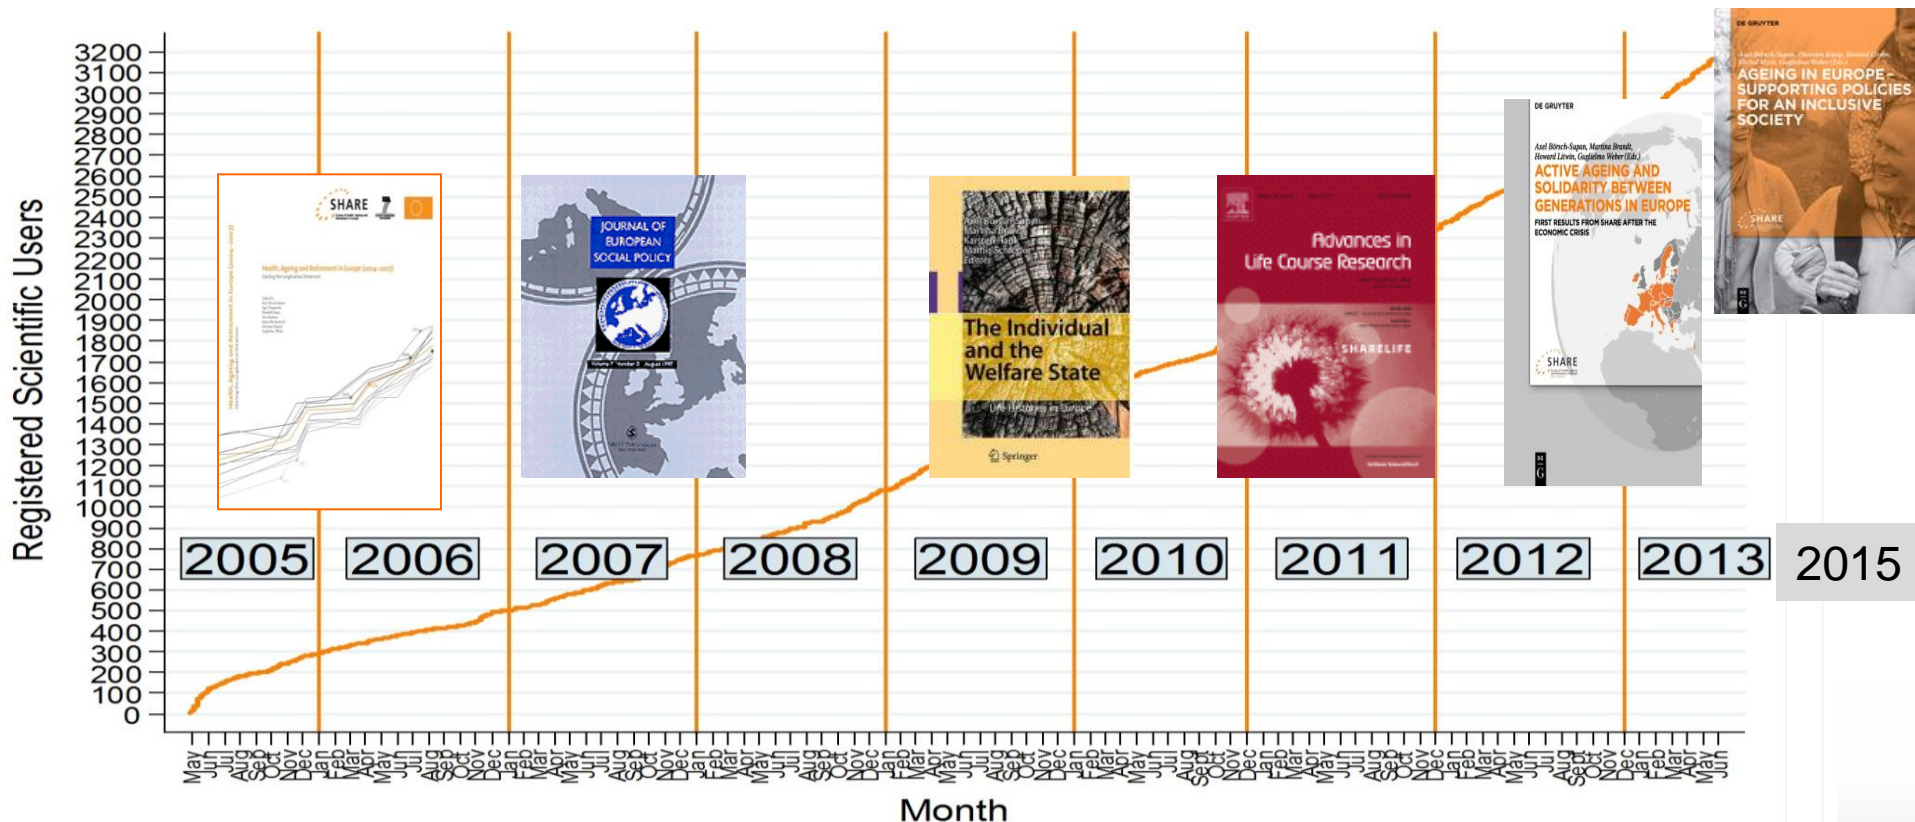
Registered Scientific Users

3200
3100
3000
2900
2800
2700
2600
2500
2400
2300
2200
2100
2000
1900
1800
1700
1600
1500
1400
1300
1200
1100
1000
900
800
700
600
500
400
300
200
100
0

SHARE
Health, Ageing and Retirement in Europe (2004-2007)

JOURNAL OF EUROPEAN SOCIAL POLICY

The Individual and the Welfare State
Life Histories in Europe
Springer

Advances in Life Course Research
SHARELIFE

DE GRUYTER
Axel Börsch-Supan, Martina Brandt, Howard Litwin, Guglielmo Weber (Eds.)
ACTIVE AGEING AND SOLIDARITY BETWEEN GENERATIONS IN EUROPE
FIRST RESULTS FROM SHARE AFTER THE ECONOMIC CRISIS
SHARE

DE GRUYTER
AGEING IN EUROPE - SUPPORTING POLICIES FOR AN INCLUSIVE SOCIETY
SHARE

2005 2006 2007 2008 2009 2010 2011 2012 2013 2015

May Jun Jul Aug Sep Oct Nov Dec Jan Feb Mar Apr May Jun Jul Aug Sep Oct Nov Dec Jan Feb Mar Apr May Jun Jul Aug Sep Oct Nov Dec Jan Feb Mar Apr May Jun Jul Aug Sep Oct Nov Dec Jan Feb Mar Apr May Jun Jul Aug Sep Oct Nov Dec Jan Feb Mar Apr May Jun Jul Aug Sep Oct Nov Dec Jan Feb Mar Apr May Jun Jul Aug Sept Oct Nov Dec Jan Feb Mar Apr May Jun Jul Aug Sept Oct Nov Dec Jan Feb Mar Apr May Jun

Month